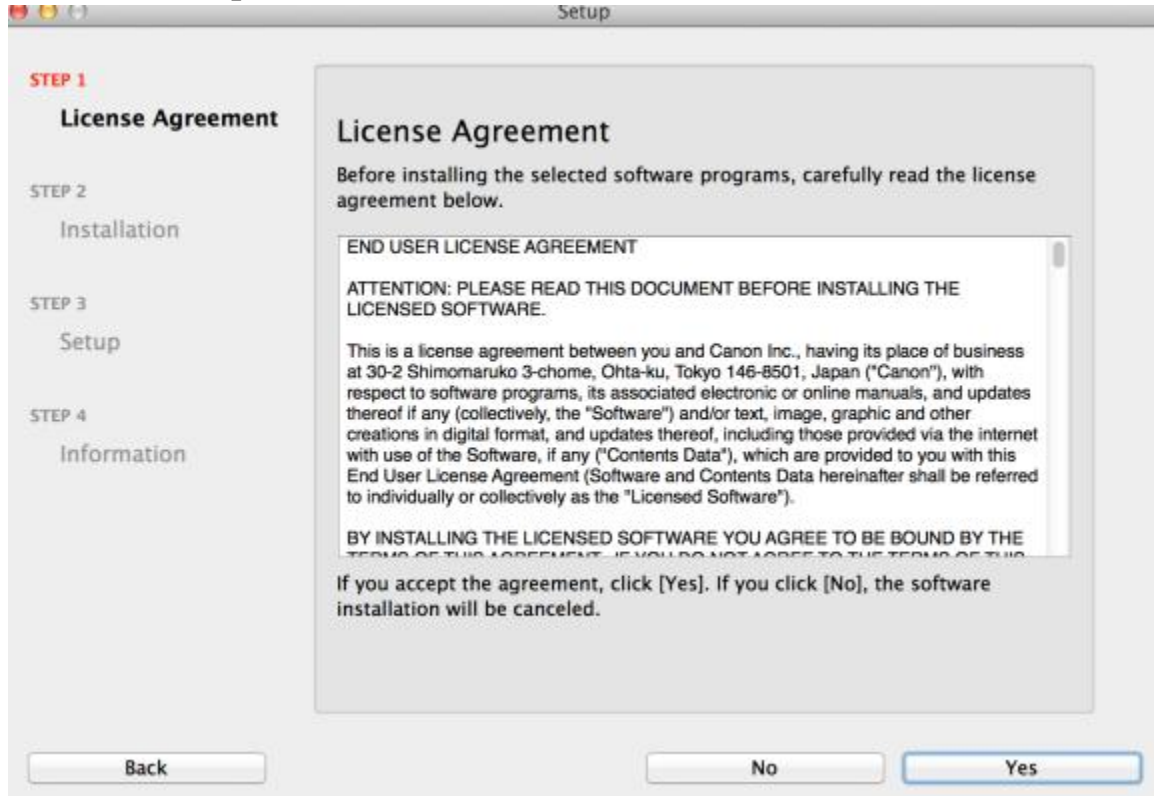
Setup

STEP 1
License Agreement

STEP 2
Installation

STEP 3
Setup

STEP 4
Information

License Agreement

Before installing the selected software programs, carefully read the license agreement below.

END USER LICENSE AGREEMENT

ATTENTION: PLEASE READ THIS DOCUMENT BEFORE INSTALLING THE LICENSED SOFTWARE.

This is a license agreement between you and Canon Inc., having its place of business at 30-2 Shimomaruko 3-chome, Ohta-ku, Tokyo 146-8501, Japan ("Canon"), with respect to software programs, its associated electronic or online manuals, and updates thereof if any (collectively, the "Software") and/or text, image, graphic and other creations in digital format, and updates thereof, including those provided via the internet with use of the Software, if any ("Contents Data"), which are provided to you with this End User License Agreement (Software and Contents Data hereinafter shall be referred to individually or collectively as the "Licensed Software").

BY INSTALLING THE LICENSED SOFTWARE YOU AGREE TO BE BOUND BY THE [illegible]

If you accept the agreement, click [Yes]. If you click [No], the software installation will be canceled.

Back

No

Yes